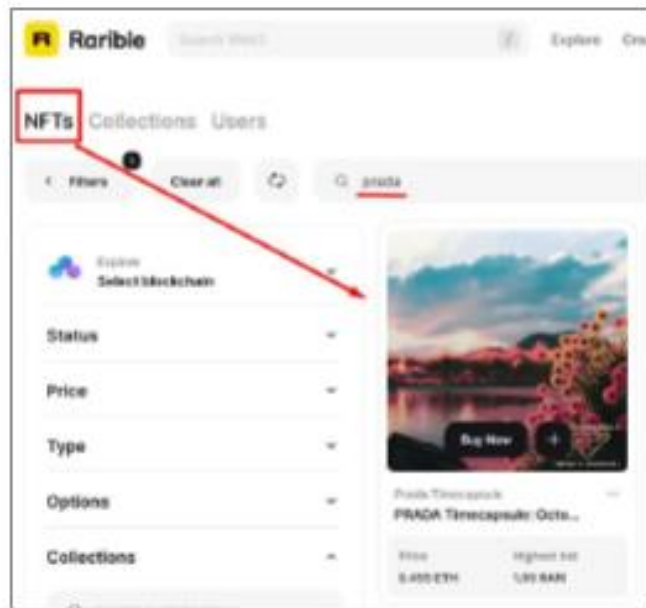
Rarible

Search Web3

Explore Cre

NFTs Collections Users

< Filters 3 Clear all

prada

Explore
Select blockchain

Status

Price

Type

Options

Collections

Buy Now +

Prada Timecapsule
PRADA Timecapsule: Octo...

Price
0.455 ETH

Highest bid
1.00 RARI